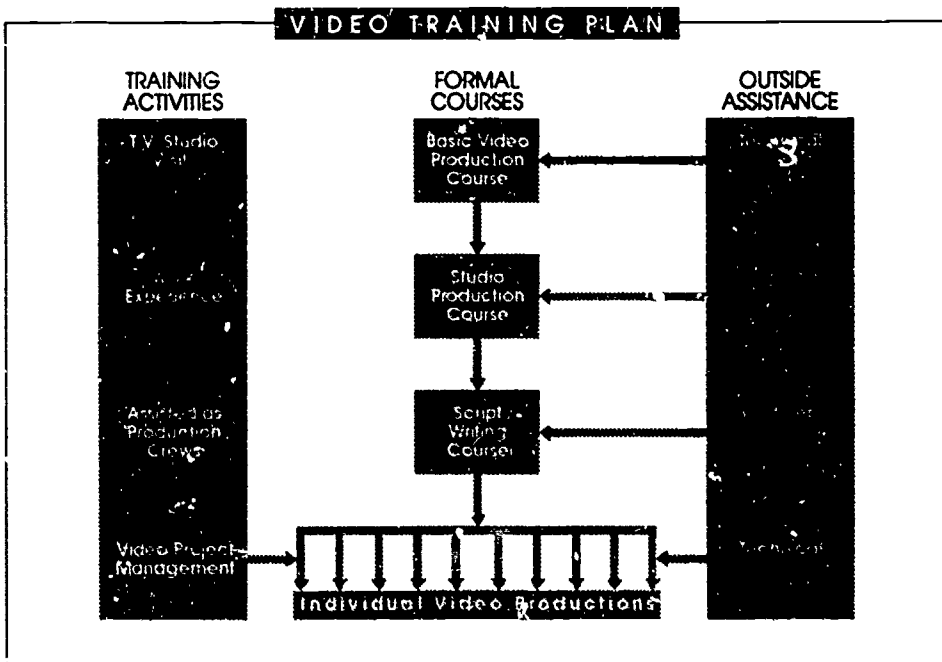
VIDEO TRAINING PLAN

TRAINING ACTIVITIES

T.V. Studio Visit

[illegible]

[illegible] Experience

Assisted as Production Crew

Video Project Management

FORMAL COURSES

Basic Video Production Course

Studio Production Course

Script Writing Course

Individual Video Productions

OUTSIDE ASSISTANCE

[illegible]

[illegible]

Technical